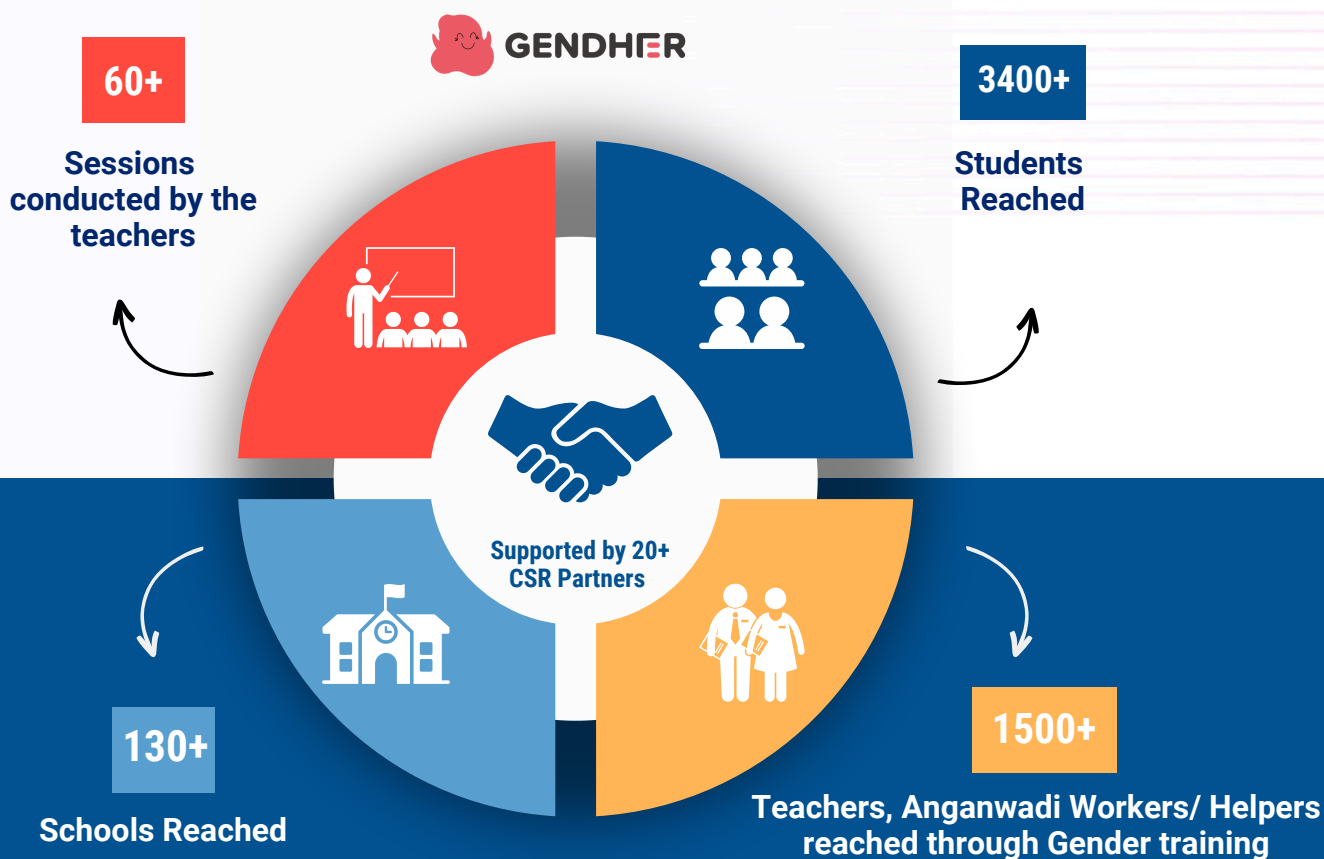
GENDHER

60+

Sessions conducted by the teachers

3400+

Students Reached

Supported by 20+ CSR Partners

130+

Schools Reached

1500+

Teachers, Anganwadi Workers/ Helpers reached through Gender training